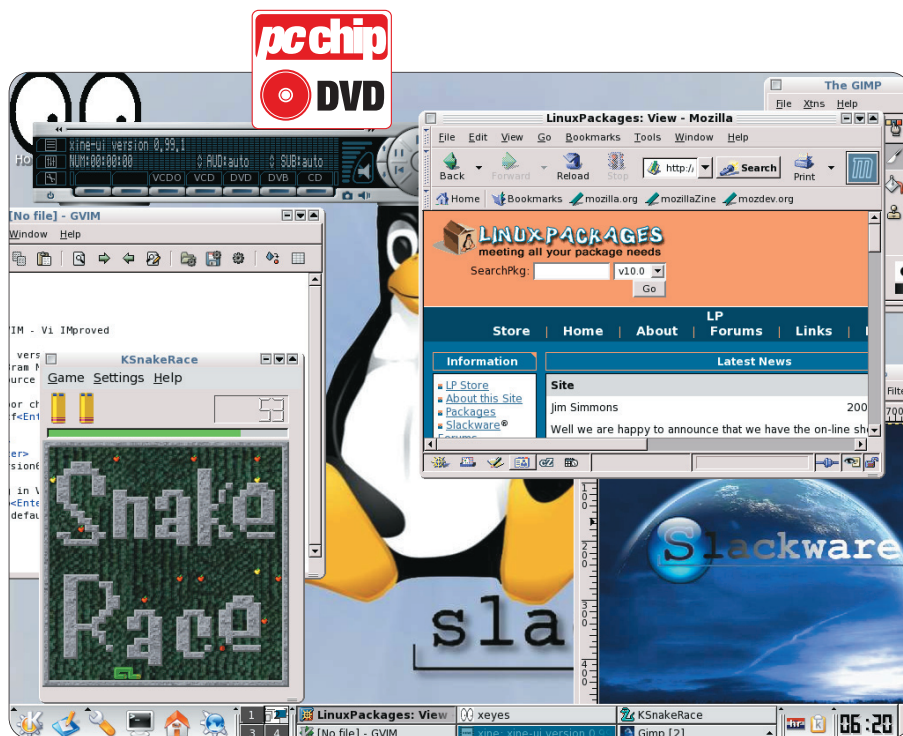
pc chip
DVD

xine-ui version 0.99.1
NUM:00:00:00
AUD:auto
SUB:auto
VCDO VCD DVD DVB CD

The GIMP
File Xtns Help

LinuxPackages: View - Mozilla
File Edit View Go Bookmarks Tools Window Help
Back Forward Reload Stop http:/ Search Print
Home Bookmarks mozilla.org mozillaZine mozdev.org

LINUXPACKAGES
meeting all your package needs
SearchPkg: v10.0 Go

LP
Store | Home | About | Forums | Links |

Information
LP Store
About this Site
Packages
Slackware®
Forums

Latest News
Site
Jim Simmons 200
Well we are happy to announce that we have the on-line sh

[No file] - GVIM
Window Help
VIM - Vi IMproved

KSnakeRace
Game Settings Help
53
Snake Race

slackware

sla

Filte
700

LinuxPackages: View
xeyes
KSnakeRace
[No file] - GVIM
xine: xine-ui version 0.
Gimp [2]
06:20